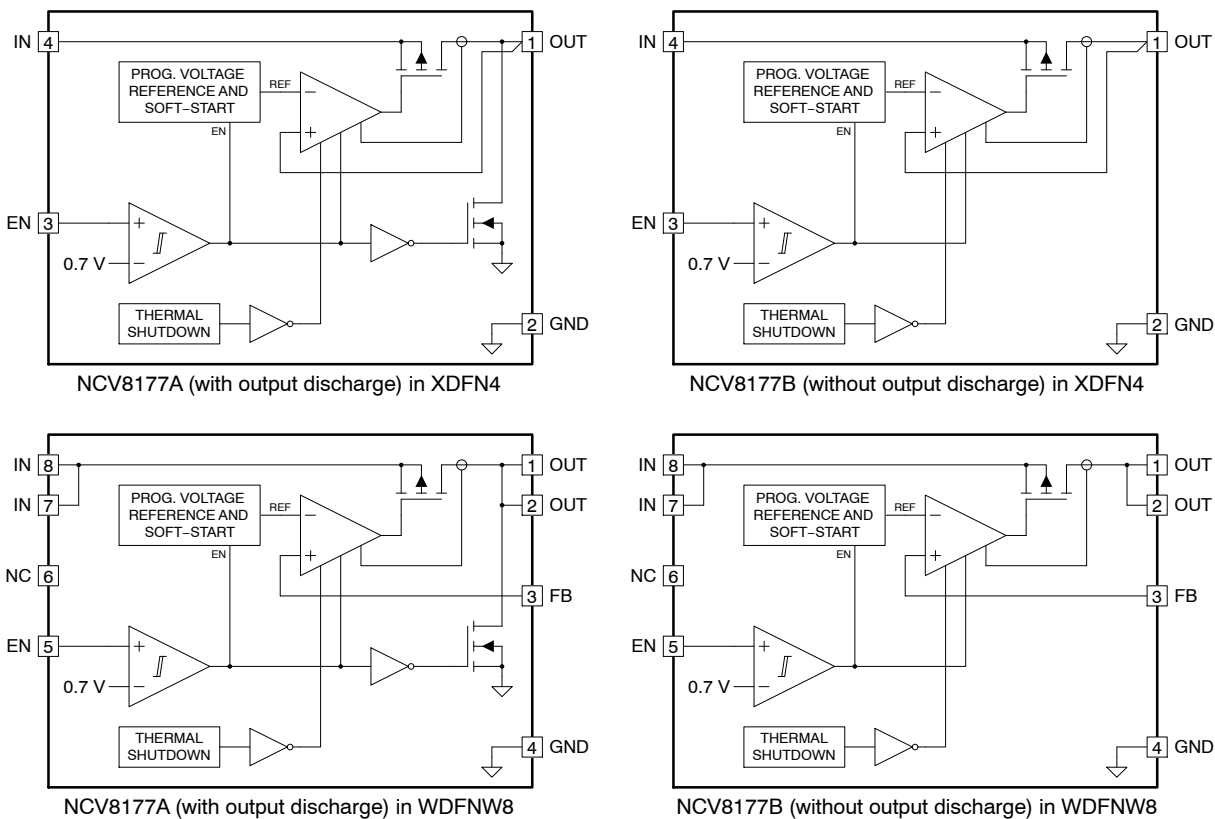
IN 4
PROG. VOLTAGE REFERENCE AND SOFT−START
REF
EN
−
+
1 OUT
EN 3
+
0.7 V −
THERMAL SHUTDOWN
NCV8177A (with output discharge) in XDFN4

IN 4
PROG. VOLTAGE REFERENCE AND SOFT−START
REF
EN
−
+
1 OUT
EN 3
+
0.7 V −
THERMAL SHUTDOWN
2 GND
NCV8177B (without output discharge) in XDFN4

IN 8
IN 7
PROG. VOLTAGE REFERENCE AND SOFT−START
REF
EN
−
+
1 OUT
2 OUT
NC 6
3 FB
EN 5
+
0.7 V −
THERMAL SHUTDOWN
4 GND
NCV8177A (with output discharge) in WDFNW8

IN 8
IN 7
PROG. VOLTAGE REFERENCE AND SOFT−START
REF
EN
−
+
1 OUT
2 OUT
NC 6
3 FB
EN 5
+
0.7 V −
THERMAL SHUTDOWN
4 GND
NCV8177B (without output discharge) in WDFNW8